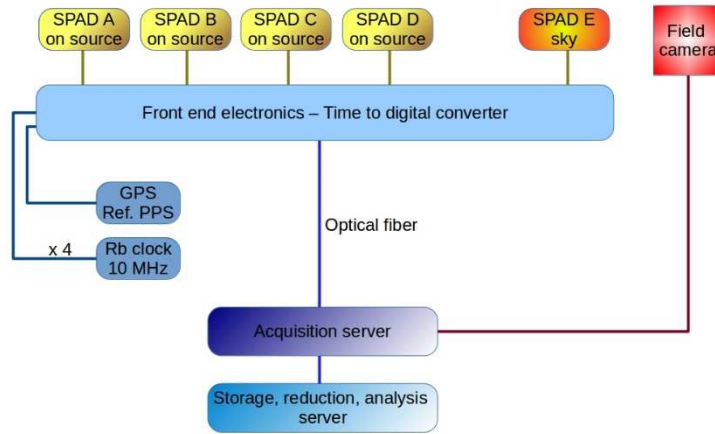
SPAD A on source

SPAD B on source

SPAD C on source

SPAD D on source

SPAD E sky

Field camera

Front end electronics – Time to digital converter

GPS Ref. PPS

x 4

Rb clock 10 MHz

Optical fiber

Acquisition server

Storage, reduction, analysis server